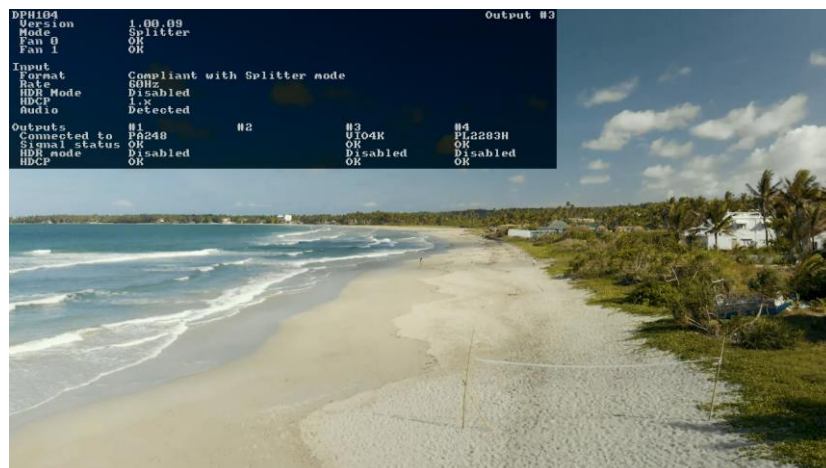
DPH104 Output #3
Version 1.00.09
Mode Splitter
Fan 0 OK
Fan 1 OK

Input
Format Compliant with Splitter mode
Rate 60Hz
HDR Mode Disabled
HDCP 1.x
Audio Detected

| Outputs | #1 | #2 | #3 | #4 |
|---|---|---|---|---|
| Connected to | PA248 | | VI04K | PL2283H |
| Signal status | OK | | OK | OK |
| HDR mode | Disabled | | Disabled | Disabled |
| HDCP | OK | | OK | OK |